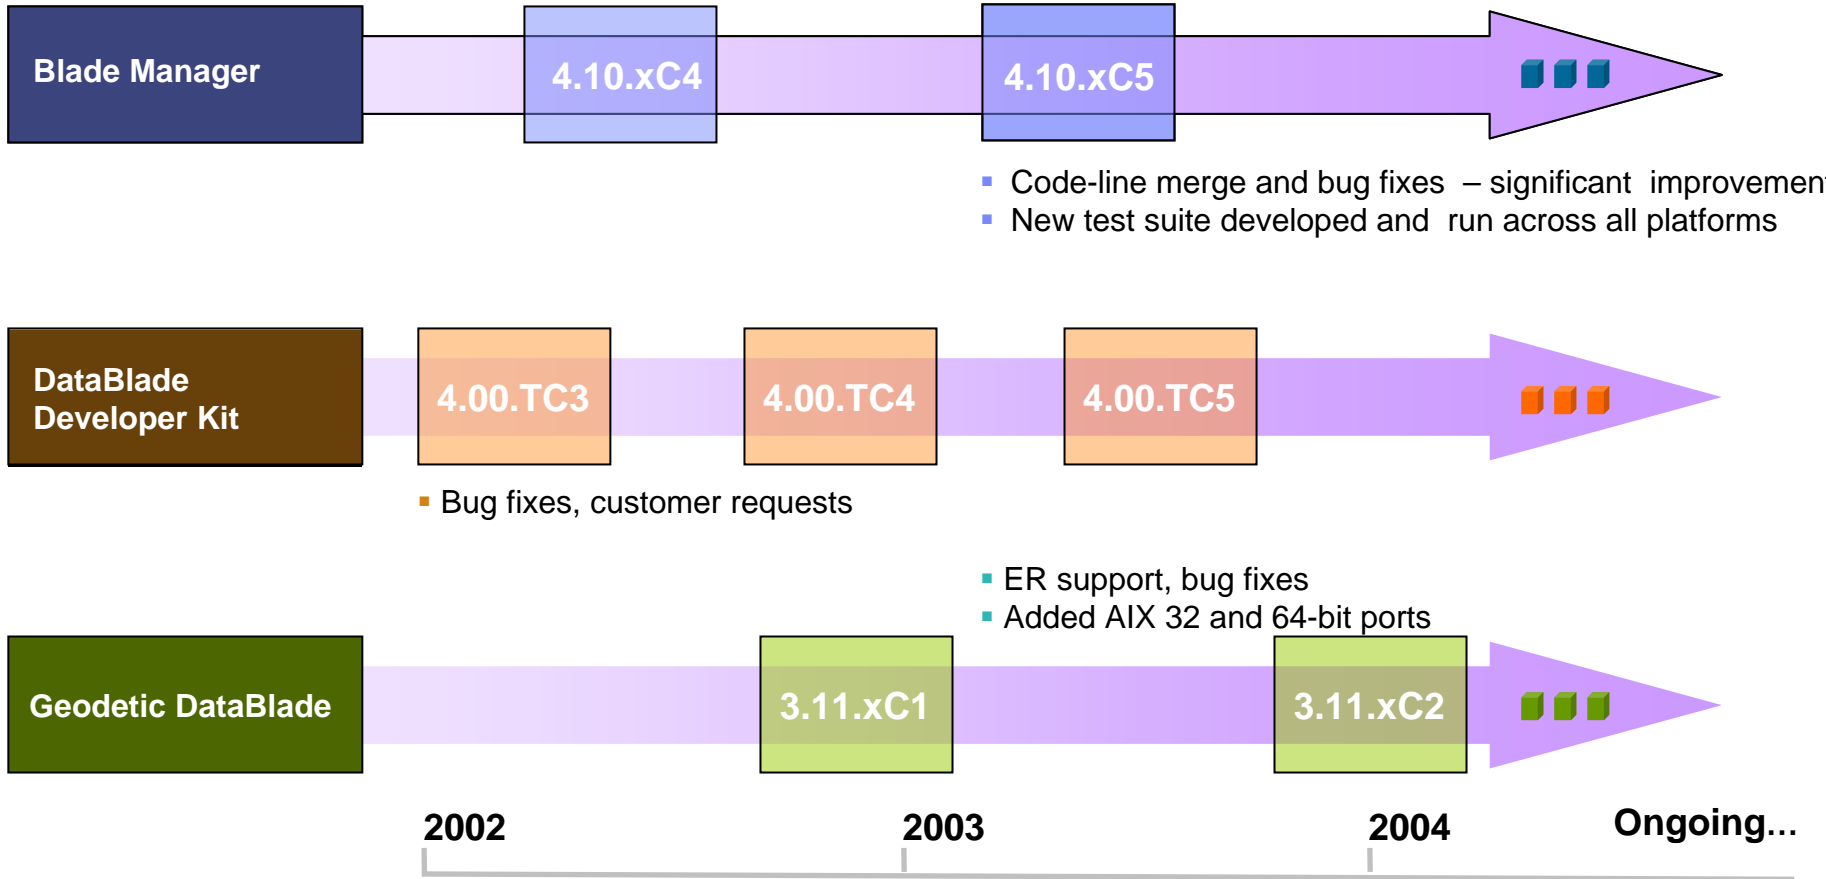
Blade Manager

4.10.xC4

4.10.xC5

Code-line merge and bug fixes – significant improvemen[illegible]

New test suite developed and run across all platforms

DataBlade Developer Kit

4.00.TC3

4.00.TC4

4.00.TC5

Bug fixes, customer requests

ER support, bug fixes

Added AIX 32 and 64-bit ports

Geodetic DataBlade

3.11.xC1

3.11.xC2

2002

2003

2004

Ongoing…